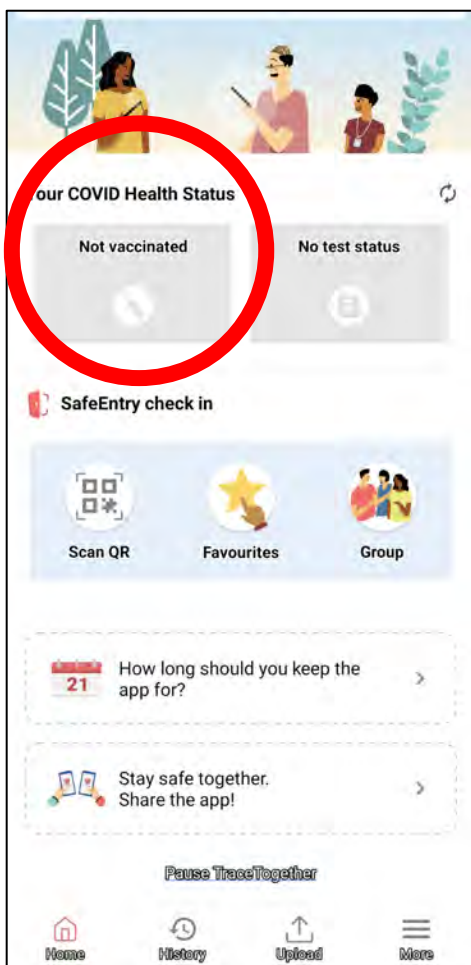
our COVID Health Status

Not vaccinated

No test status

SafeEntry check in

Scan QR

Favourites

Group

21

How long should you keep the app for?

Stay safe together. Share the app!

Pause TraceTogether

Home

History

Upload

More